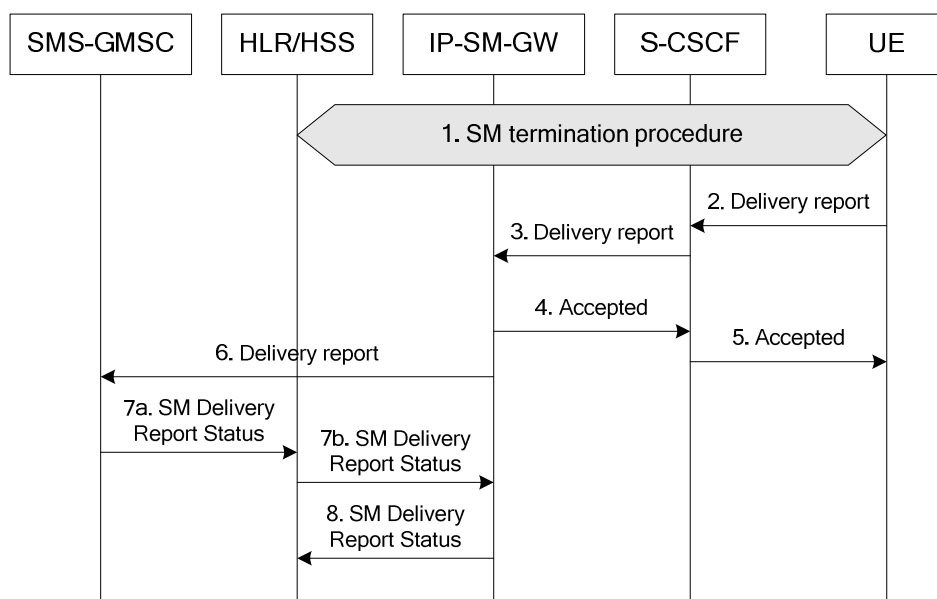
SMS-GMSC
HLR/HSS
IP-SM-GW
S-CSCF
UE

1. SM termination procedure

2. Delivery report

3. Delivery report

4. Accepted

5. Accepted

6. Delivery report

7a. SM Delivery Report Status

7b. SM Delivery Report Status

8. SM Delivery Report Status